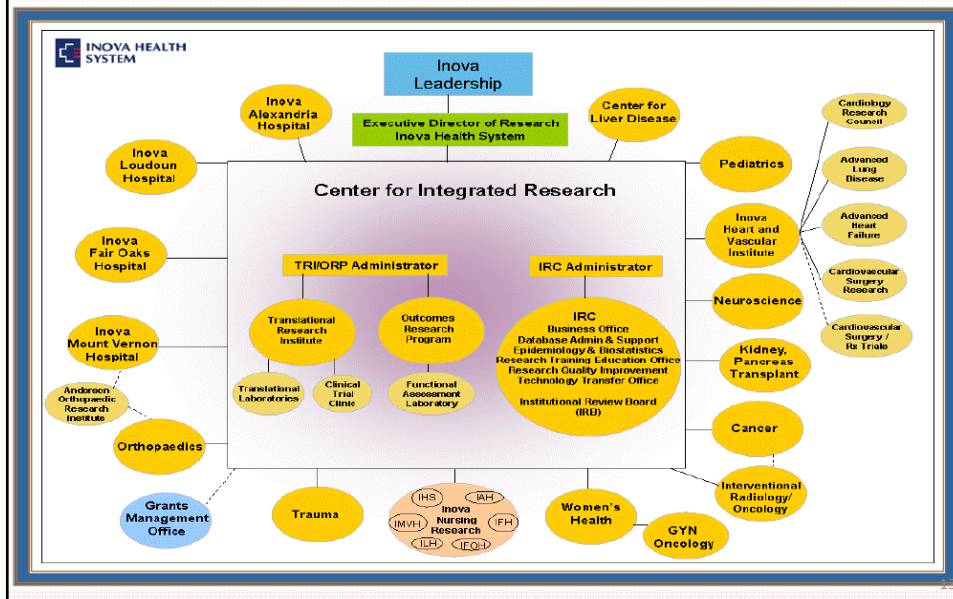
INOVA HEALTH SYSTEM

Inova Leadership

Executive Director of Research Inova Health System

Inova Alexandria Hospital

Center for Liver Disease

Inova Loudoun Hospital

Pediatrics

Cardiology Research Council

Advanced Lung Disease

Advanced Heart Failure

Cardiovascular Surgery Research

Cardiovascular Surgery / Rx Trials

Inova Heart and Vascular Institute

Center for Integrated Research

Inova Fair Oaks Hospital

TRI/ORP Administrator

IRC Administrator

Translational Research Institute

Outcomes Research Program

IRC
Business Office
Database Admin & Support
Epidemiology & Biostatistics
Research Training Education Office
Research Quality Improvement
Technology Transfer Office

Institutional Review Board (IRB)

Neuroscience

Inova Mount Vernon Hospital

Kidney, Pancreas Transplant

Andersen Orthopaedic Research Institute

Translational Laboratories

Clinical Trial Clinic

Functional Assessment Laboratory

Orthopaedics

Cancer

Interventional Radiology/ Oncology

Grants Management Office

Trauma

IHS
IAH
IMVH
Inova Nursing Research
IFH
ILH
IFOH

Women's Health

GYN Oncology

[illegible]